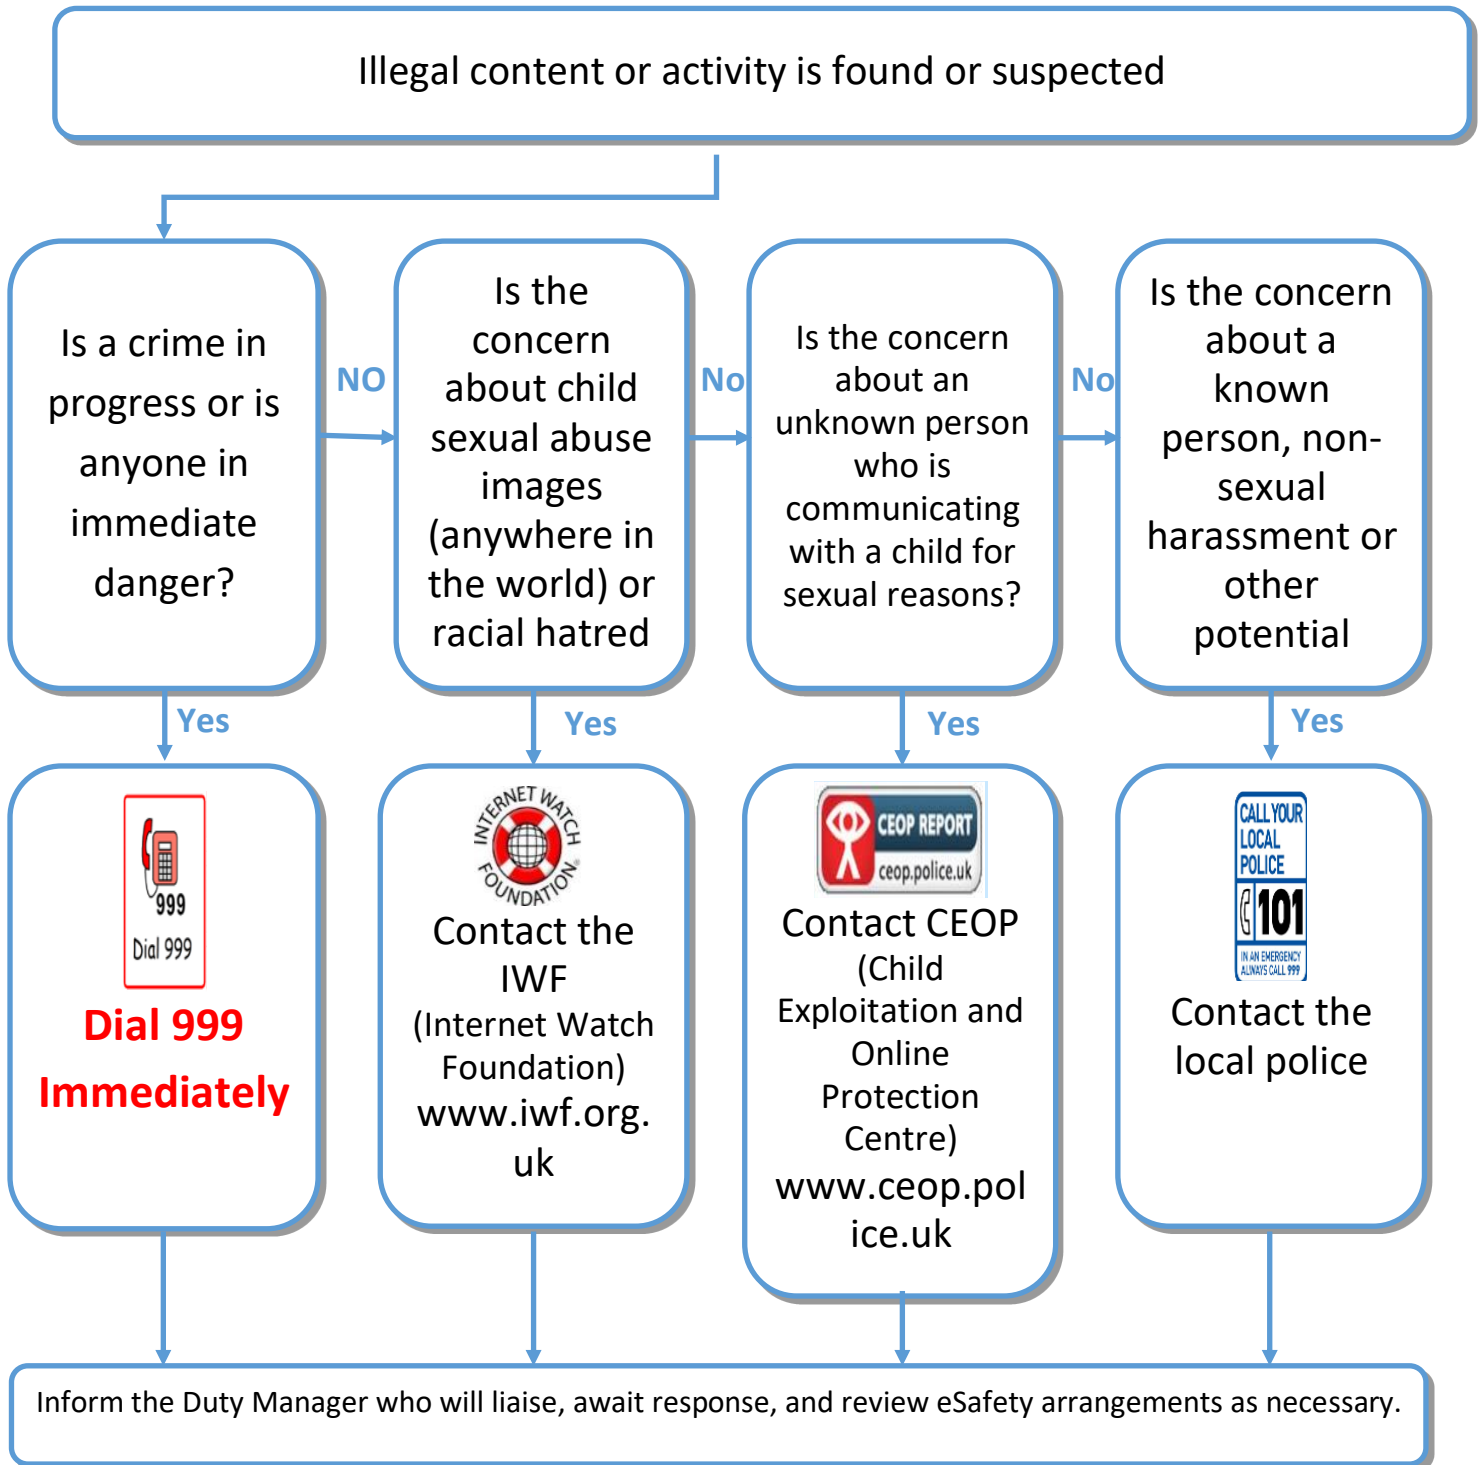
Illegal content or activity is found or suspected

Is a crime in progress or is anyone in immediate danger?

NO

Is the concern about child sexual abuse images (anywhere in the world) or racial hatred

No

Is the concern about an unknown person who is communicating with a child for sexual reasons?

No

Is the concern about a known person, non-sexual harassment or other potential

Yes

999
Dial 999

Dial 999 Immediately

Yes

INTERNET WATCH FOUNDATION

Contact the IWF (Internet Watch Foundation) www.iwf.org.uk

Yes

CEOP REPORT
ceop.police.uk

Contact CEOP (Child Exploitation and Online Protection Centre) www.ceop.police.uk

Yes

CALL YOUR LOCAL POLICE
101
IN AN EMERGENCY ALWAYS CALL 999

Contact the local police

Inform the Duty Manager who will liaise, await response, and review eSafety arrangements as necessary.